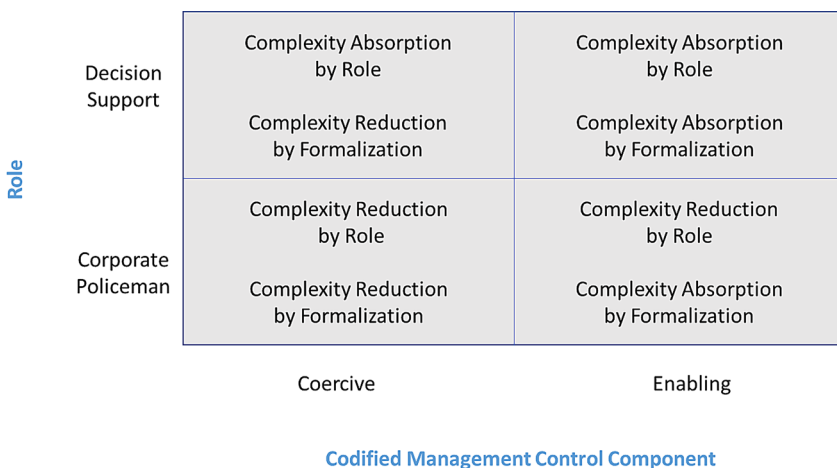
Role

| | | |
|---|---|---|
| Decision Support | Complexity Absorption by Role<br><br>Complexity Reduction by Formalization | Complexity Absorption by Role<br><br>Complexity Absorption by Formalization |
| Corporate Policeman | Complexity Reduction by Role<br><br>Complexity Reduction by Formalization | Complexity Reduction by Role<br><br>Complexity Absorption by Formalization |
| | Coercive | Enabling |

Codified Management Control Component